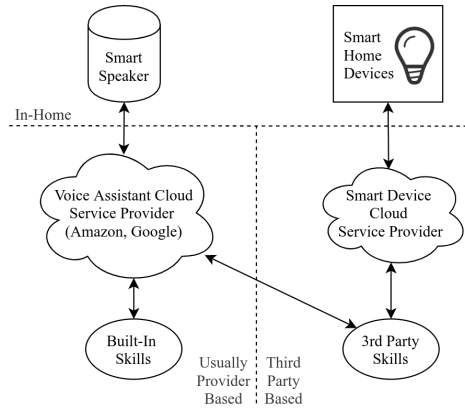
Smart Speaker

Smart Home Devices

In-Home

Voice Assistant Cloud Service Provider (Amazon, Google)

Smart Device Cloud Service Provider

Built-In Skills

Usually Provider Based

Third Party Based

3rd Party Skills